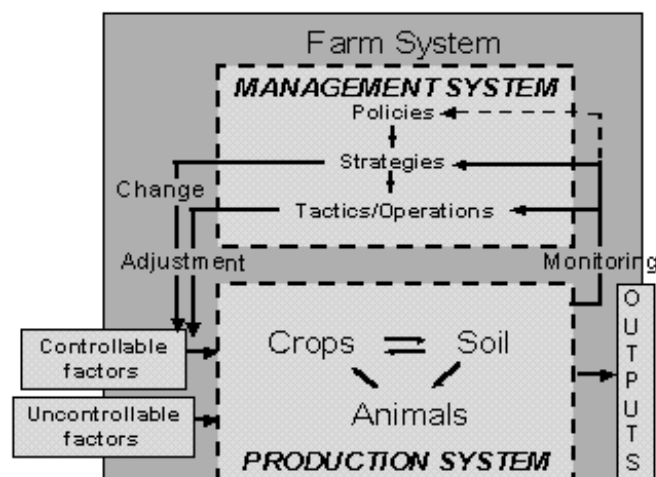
Farm System

MANAGEMENT SYSTEM

Policies

Strategies

Tactics/Operations

Change

Adjustment

Monitoring

Controllable factors

Uncontrollable factors

Crops

Soil

Animals

PRODUCTION SYSTEM

OUTPUTS